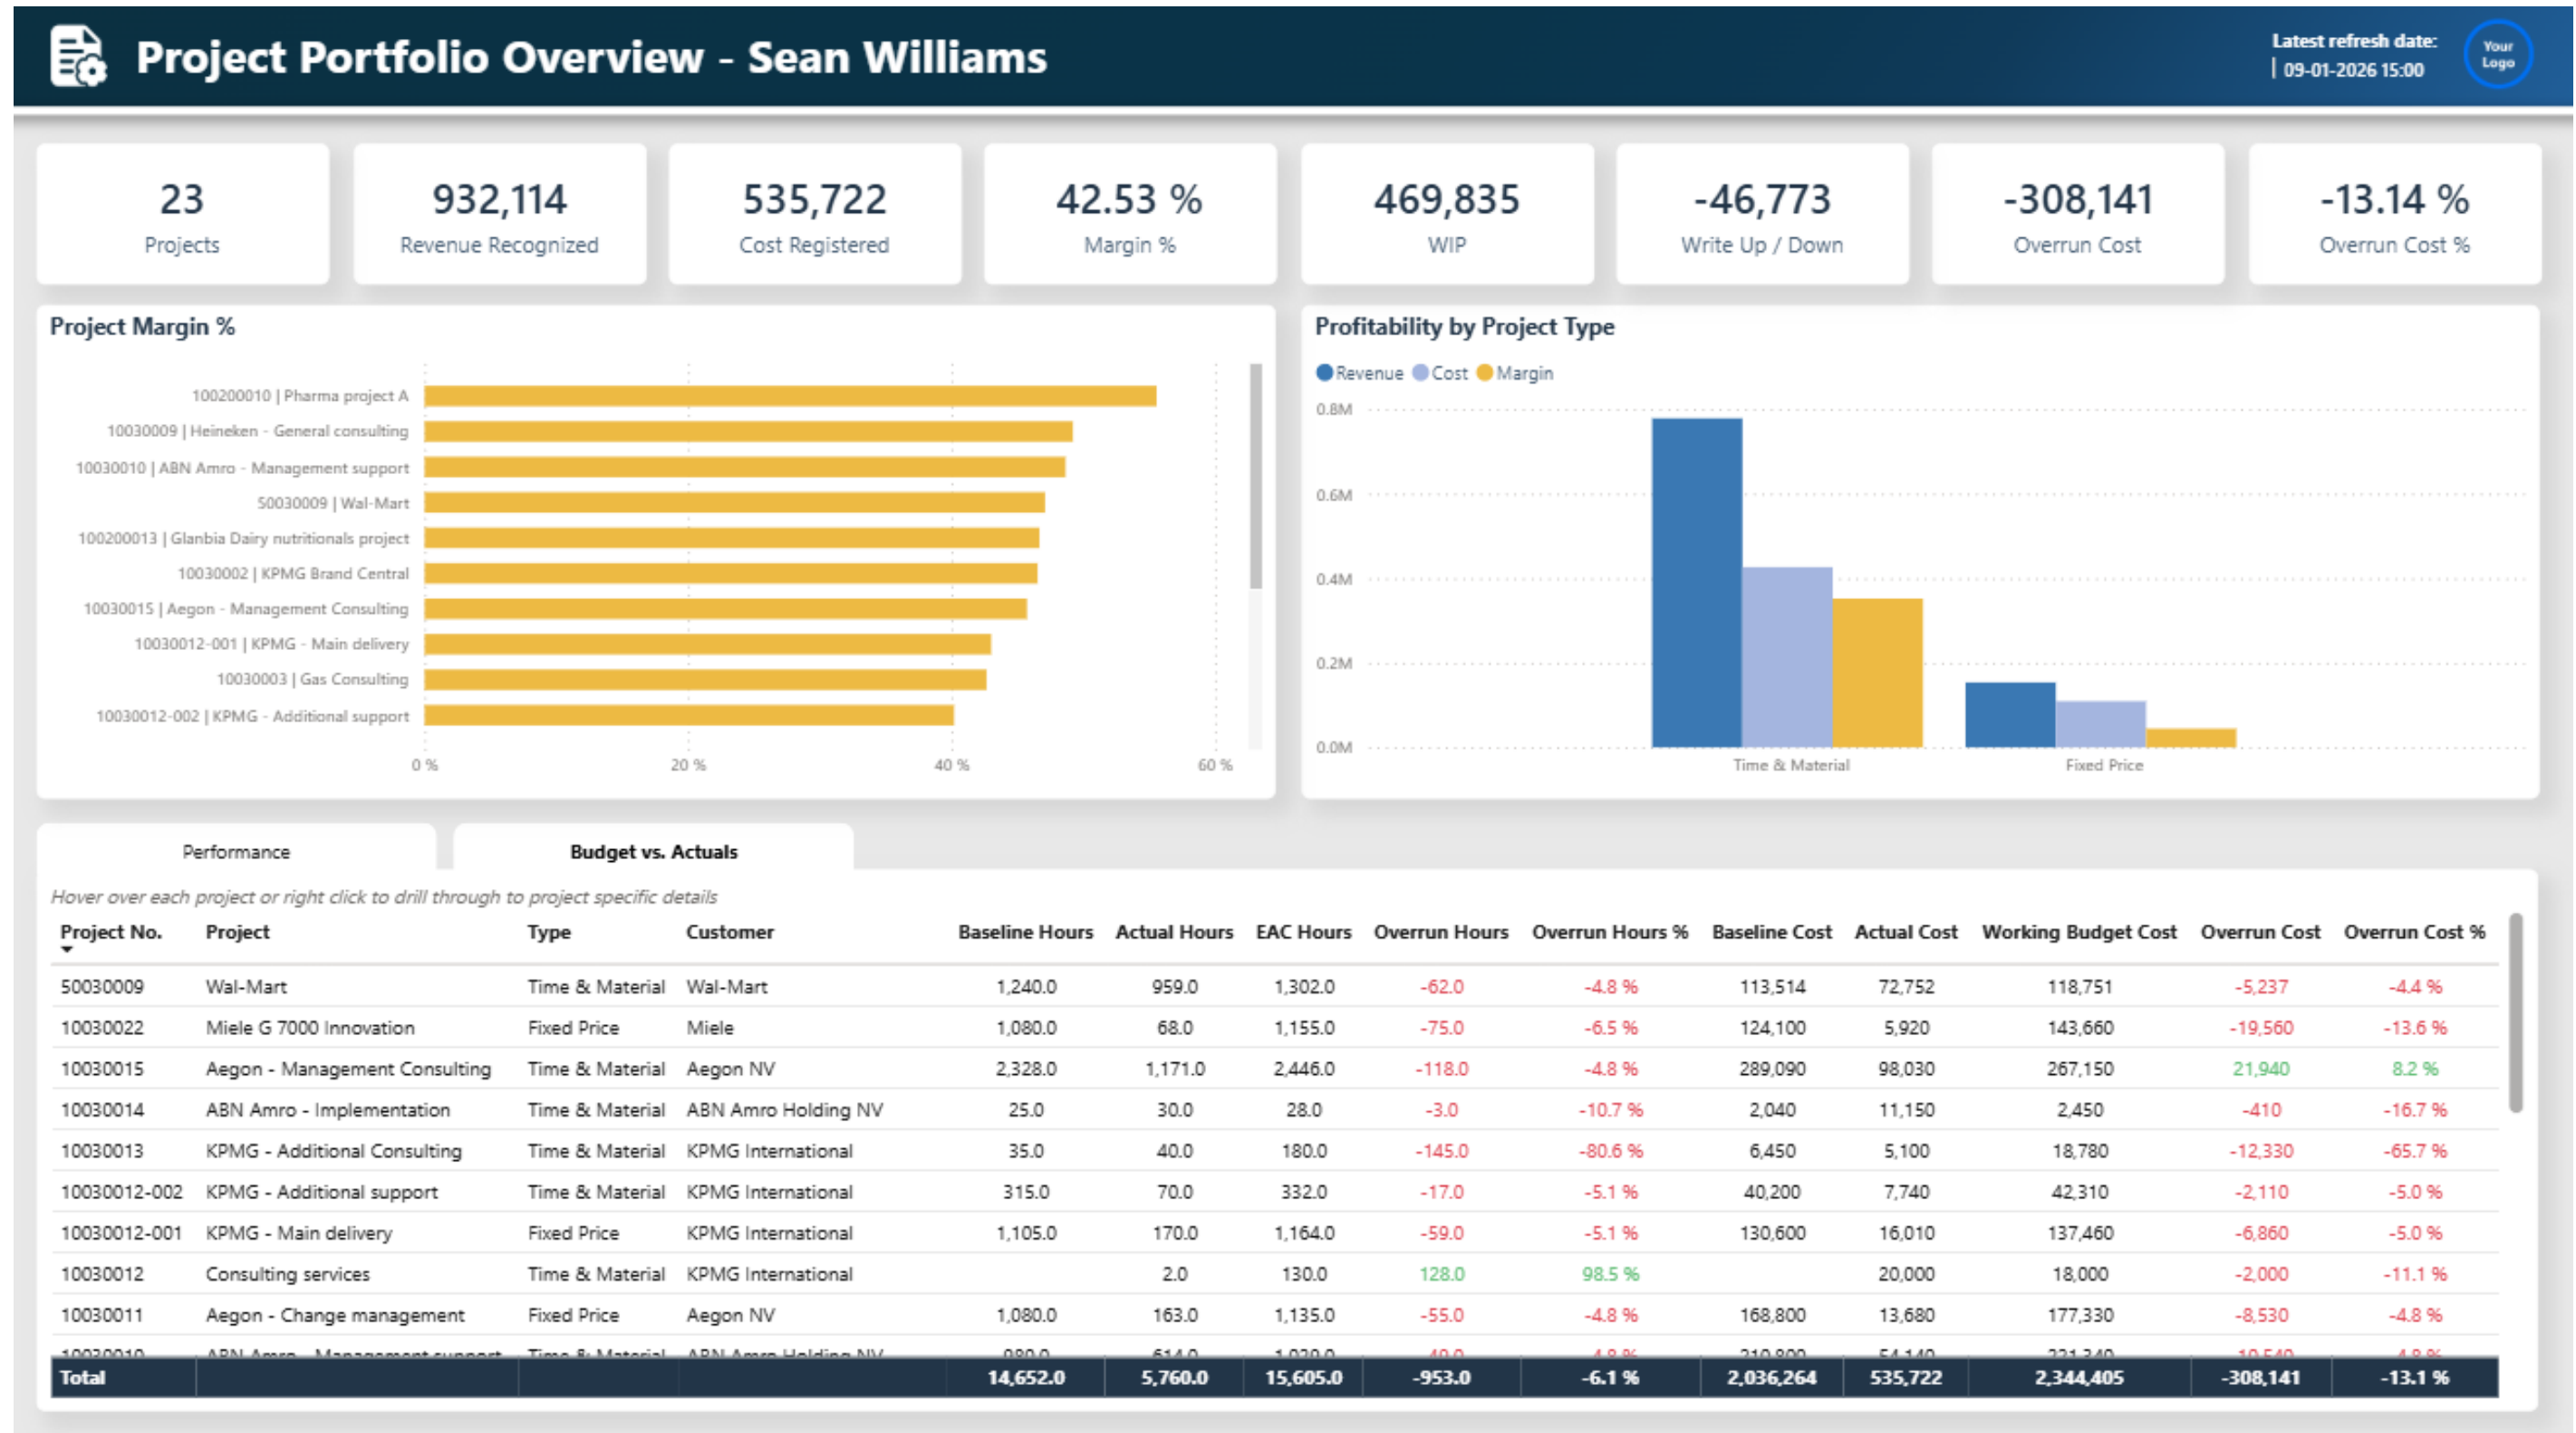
Project Portfolio Overview - Sean Williams

Latest refresh date:
09-01-2026 15:00

Your Logo

23
Projects

932,114
Revenue Recognized

535,722
Cost Registered

42.53 %
Margin %

469,835
WIP

-46,773
Write Up / Down

-308,141
Overrun Cost

-13.14 %
Overrun Cost %

Project Margin %

100200010 | Pharma project A
10030009 | Heineken - General consulting
10030010 | ABN Amro - Management support
50030009 | Wal-Mart
100200013 | Glanbia Dairy nutritionals project
10030002 | KPMG Brand Central
10030015 | Aegon - Management Consulting
10030012-001 | KPMG - Main delivery
10030003 | Gas Consulting
10030012-002 | KPMG - Additional support

0 %
20 %
40 %
60 %

Profitability by Project Type

Revenue
Cost
Margin

0.8M
0.6M
0.4M
0.2M
0.0M

Time & Material
Fixed Price

Performance
Budget vs. Actuals

Hover over each project or right click to drill through to project specific details

| Project No. | Project | Type | Customer | Baseline Hours | Actual Hours | EAC Hours | Overrun Hours | Overrun Hours % | Baseline Cost | Actual Cost | Working Budget Cost | Overrun Cost | Overrun Cost % |
|---|---|---|---|---|---|---|---|---|---|---|---|---|---|
| 50030009 | Wal-Mart | Time & Material | Wal-Mart | 1,240.0 | 959.0 | 1,302.0 | -62.0 | -4.8 % | 113,514 | 72,752 | 118,751 | -5,237 | -4.4 % |
| 10030022 | Miele G 7000 Innovation | Fixed Price | Miele | 1,080.0 | 68.0 | 1,155.0 | -75.0 | -6.5 % | 124,100 | 5,920 | 143,660 | -19,560 | -13.6 % |
| 10030015 | Aegon - Management Consulting | Time & Material | Aegon NV | 2,328.0 | 1,171.0 | 2,446.0 | -118.0 | -4.8 % | 289,090 | 98,030 | 267,150 | 21,940 | 8.2 % |
| 10030014 | ABN Amro - Implementation | Time & Material | ABN Amro Holding NV | 25.0 | 30.0 | 28.0 | -3.0 | -10.7 % | 2,040 | 11,150 | 2,450 | -410 | -16.7 % |
| 10030013 | KPMG - Additional Consulting | Time & Material | KPMG International | 35.0 | 40.0 | 180.0 | -145.0 | -80.6 % | 6,450 | 5,100 | 18,780 | -12,330 | -65.7 % |
| 10030012-002 | KPMG - Additional support | Time & Material | KPMG International | 315.0 | 70.0 | 332.0 | -17.0 | -5.1 % | 40,200 | 7,740 | 42,310 | -2,110 | -5.0 % |
| 10030012-001 | KPMG - Main delivery | Fixed Price | KPMG International | 1,105.0 | 170.0 | 1,164.0 | -59.0 | -5.1 % | 130,600 | 16,010 | 137,460 | -6,860 | -5.0 % |
| 10030012 | Consulting services | Time & Material | KPMG International | | 2.0 | 130.0 | 128.0 | 98.5 % | | 20,000 | 18,000 | -2,000 | -11.1 % |
| 10030011 | Aegon - Change management | Fixed Price | Aegon NV | 1,080.0 | 163.0 | 1,135.0 | -55.0 | -4.8 % | 168,800 | 13,680 | 177,330 | -8,530 | -4.8 % |
| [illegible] | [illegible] | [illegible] | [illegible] | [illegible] | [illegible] | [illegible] | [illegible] | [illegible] | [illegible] | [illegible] | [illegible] | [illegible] | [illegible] |
| Total | | | | 14,652.0 | 5,760.0 | 15,605.0 | -953.0 | -6.1 % | 2,036,264 | 535,722 | 2,344,405 | -308,141 | -13.1 % |